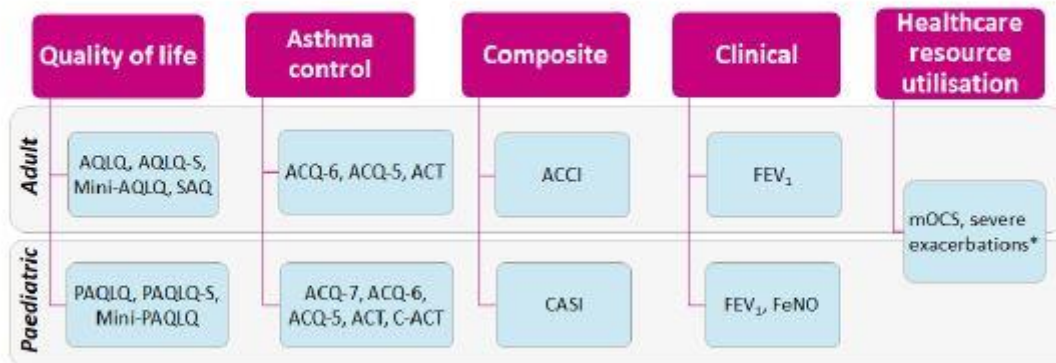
Quality of life

Asthma control

Composite

Clinical

Healthcare resource utilisation

Adult

AQLQ, AQLQ-S, Mini-AQLQ, SAQ

ACQ-6, ACQ-5, ACT

ACCI

$FEV_1$

mOCS, severe exacerbations*

Paediatric

PAQLQ, PAQLQ-S, Mini-PAQLQ

ACQ-7, ACQ-6, ACQ-5, ACT, C-ACT

CASI

$FEV_1$, FeNO